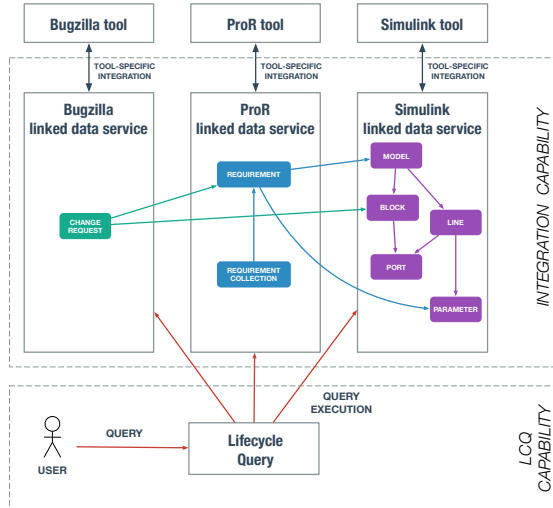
Bugzilla tool

ProR tool

Simulink tool

TOOL-SPECIFIC INTEGRATION

TOOL-SPECIFIC INTEGRATION

TOOL-SPECIFIC INTEGRATION

Bugzilla linked data service

ProR linked data service

Simulink linked data service

INTEGRATION CAPABILITY

REQUIREMENT

MODEL

CHANGE REQUEST

BLOCK

LINE

REQUIREMENT COLLECTION

PORT

PARAMETER

QUERY EXECUTION

QUERY

USER

Lifecycle Query

LCQ CAPABILITY